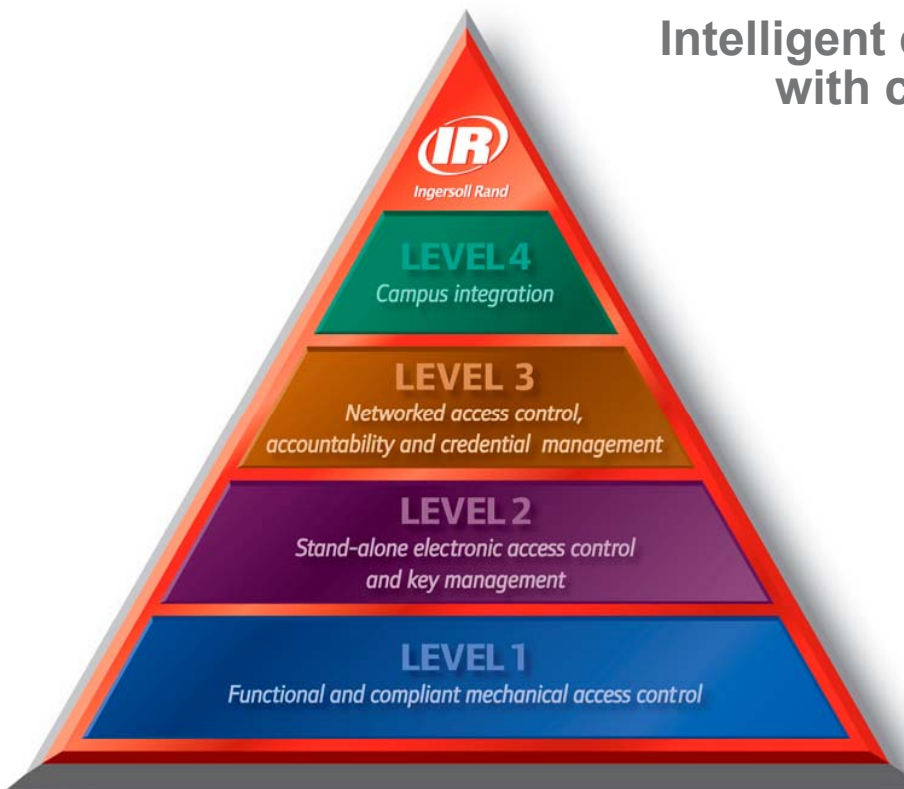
Intelligent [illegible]
with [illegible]

IR
Ingersoll Rand

LEVEL 4
Campus integration

LEVEL 3
Networked access control, accountability and credential management

LEVEL 2
Stand-alone electronic access control and key management

LEVEL 1
Functional and compliant mechanical access control